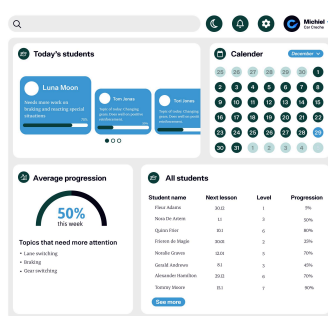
Michiel
Car Creche

Today's students

Luna Moon
Needs more work on braking and starting special situations

Tom Jones
Tips of roles changing gear, lane and braking situations

Tom Jones
Tips of roles changing gear, lane and braking situations

Calender
December

25 26 27 28 29 30 1
2 3 4 5 6 7 8
9 10 11 12 13 14 15
16 17 18 19 20 21 22
23 24 25 26 27 28 29
30 31 1 2 3 4 5

Average progression

50%
this week

Topics that need more attention
• Lane switching
• Braking
• Gear switching

All students

| Student name | Next lesson | Level | Progression |
|---|---|---|---|
| Fleur Adams | 30.12 | 1 | 5% |
| Nova De Areen | 1.1 | 5 | 70% |
| Sophie Frier | 10.1 | 6 | 80% |
| Dicent de Magie | 30.01 | 2 | 20% |
| Novalie Graves | 12.01 | 5 | 70% |
| Gerald Andrews | 15.1 | 3 | 45% |
| Alexander Hamilton | 20.12 | 6 | 70% |
| Tommy Moore | 15.1 | 7 | 90% |

See more